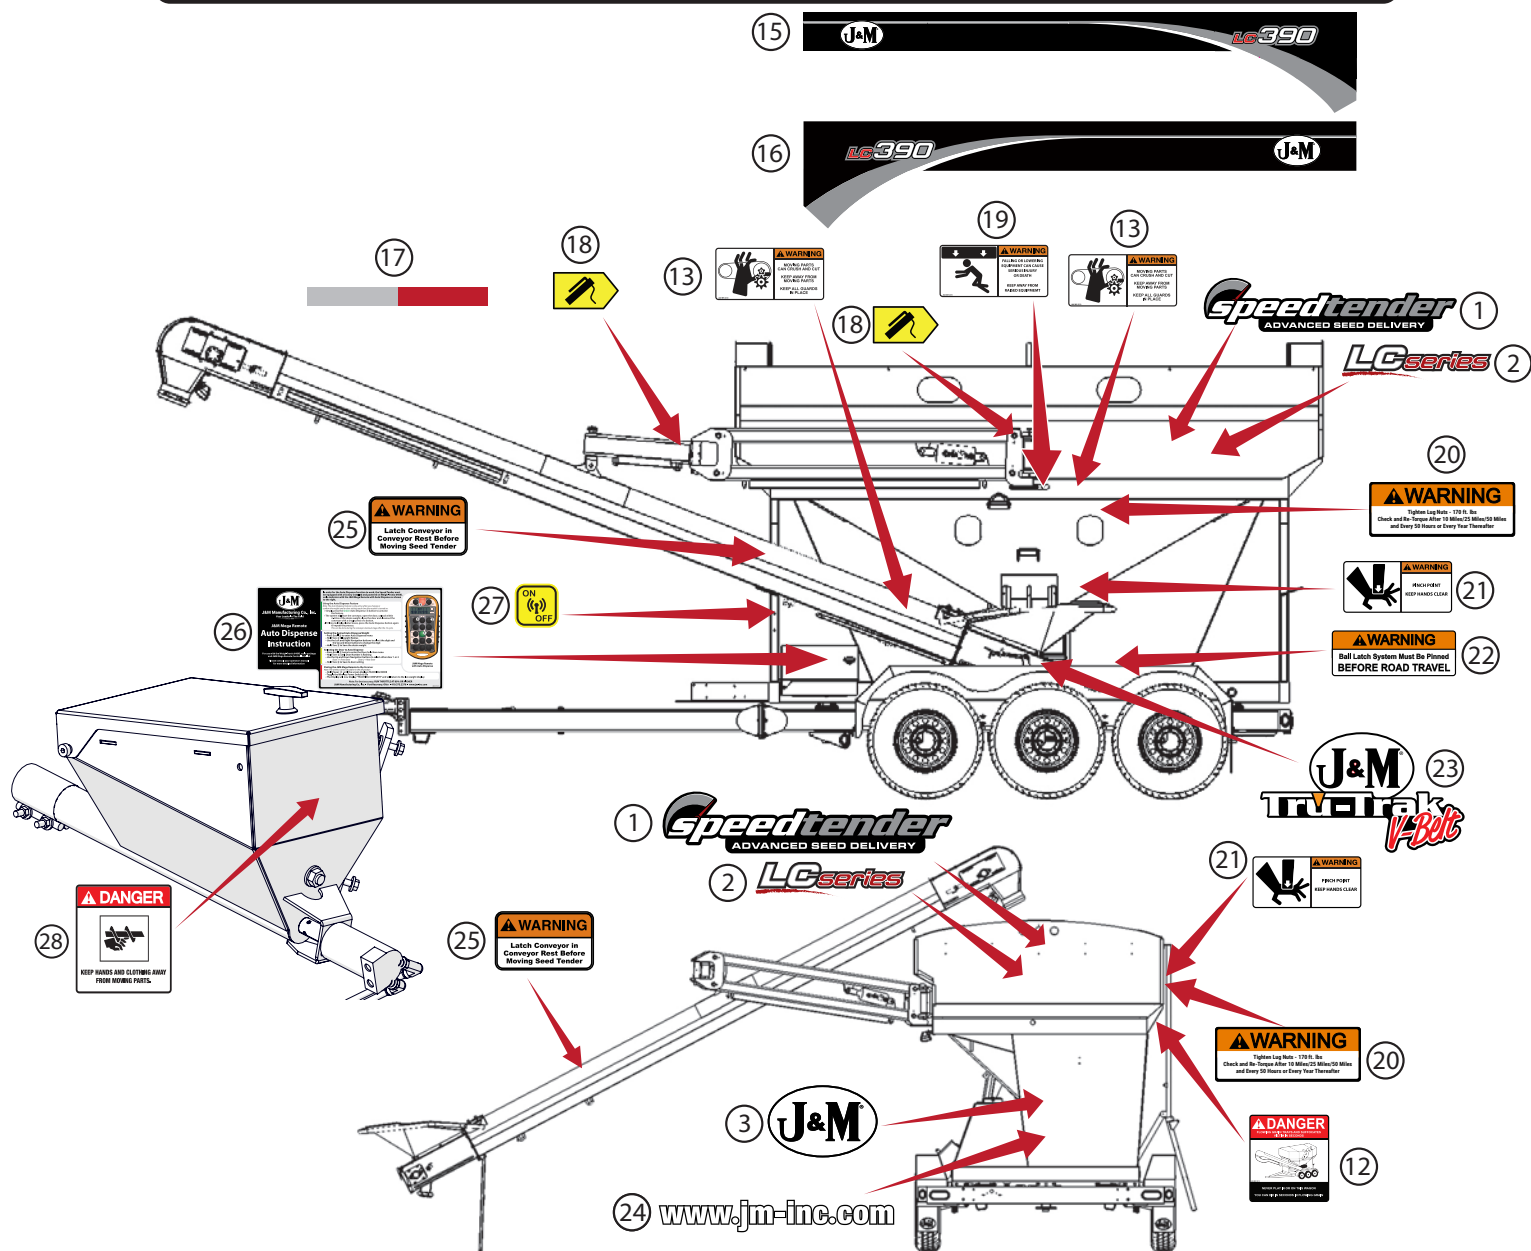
15
J&M
LC390

16
LC390
J&M

17

18

13
WARNING
MOVING PARTS CAN CRUSH AND CUT
KEEP AWAY FROM MOVING PARTS
KEEP ALL GUARDS IN PLACE

19
WARNING
FALLING OR LOWERING EQUIPMENT CAN CAUSE SERIOUS INJURY OR DEATH
KEEP AWAY FROM RAISED EQUIPMENT

13
WARNING
MOVING PARTS CAN CRUSH AND CUT
KEEP AWAY FROM MOVING PARTS
KEEP ALL GUARDS IN PLACE

18

speedtender
ADVANCED SEED DELIVERY
1

LCseries
2

20
WARNING
Tighten Lug Nuts - 170 ft. lbs
Check and Re-Torque After 10 Miles/25 Miles/50 Miles and Every 50 Hours or Every Year Thereafter

WARNING
PINCH POINT
KEEP HANDS CLEAR
21

WARNING
Ball Latch System Must Be Pinned
BEFORE ROAD TRAVEL
22

25
WARNING
Latch Conveyor in Conveyor Rest Before Moving Seed Tender

26
J&M
J&M Manufacturing Co. Inc.
Auto Dispense Instruction

27
ON
OFF

J&M
23
Tru-Trak
V-Belt

1
speedtender
ADVANCED SEED DELIVERY

2
LCseries

21
WARNING
PINCH POINT
KEEP HANDS CLEAR

28
DANGER
KEEP HANDS AND CLOTHING AWAY FROM MOVING PARTS.

25
WARNING
Latch Conveyor in Conveyor Rest Before Moving Seed Tender

WARNING
Tighten Lug Nuts - 170 ft. lbs
Check and Re-Torque After 10 Miles/25 Miles/50 Miles and Every 50 Hours or Every Year Thereafter
20

3
J&M

DANGER
12

24
www.jm-inc.com